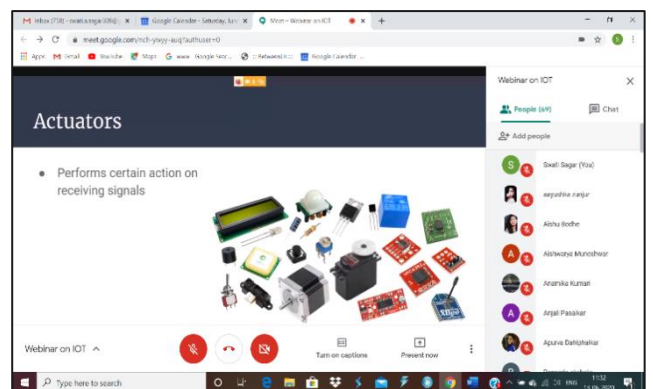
Inbox (758) - swati.sagar006@ ×
Google Calendar - Saturday, June ×
Meet – Webinar on IOT ×
+
meet.google.com/nch-ywyy-auq?authuser=0
Apps Gmail YouTube Maps Google Sear... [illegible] Google Calendar

Actuators

• Performs certain action on receiving signals

Webinar on IOT
People (69)
Chat
Add people
Swati Sagar (You)
aayushka ranjar
Aishu Bodhe
Aishwarya Munoshwar
Anamika Kumari
Anjali Pasaker
Apurva Dahiphakar

Webinar on IOT
Turn on captions
Present now

Type here to search
ENG
11:32